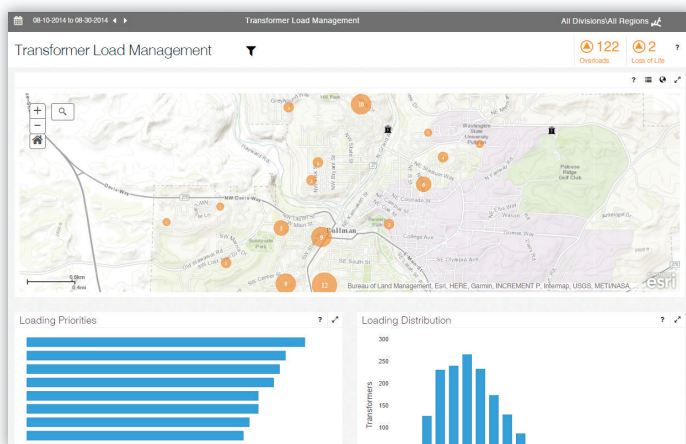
08-10-2014 to 08-30-2014

Transformer Load Management

All Divisions\All Regions

Transformer Load Management

122
Overloads

2
Loss of Life

?

10

Washington State University Pullman

Palouse Ridge Golf Club

Pullman

0.6km
0.4mi

Bureau of Land Management, Esri, HERE, Garmin, INCREMENT P, Intermap, USGS, METI/NASA

esri

12

Loading Priorities

?

Loading Distribution

?

300

250

200

150

100

Transformers